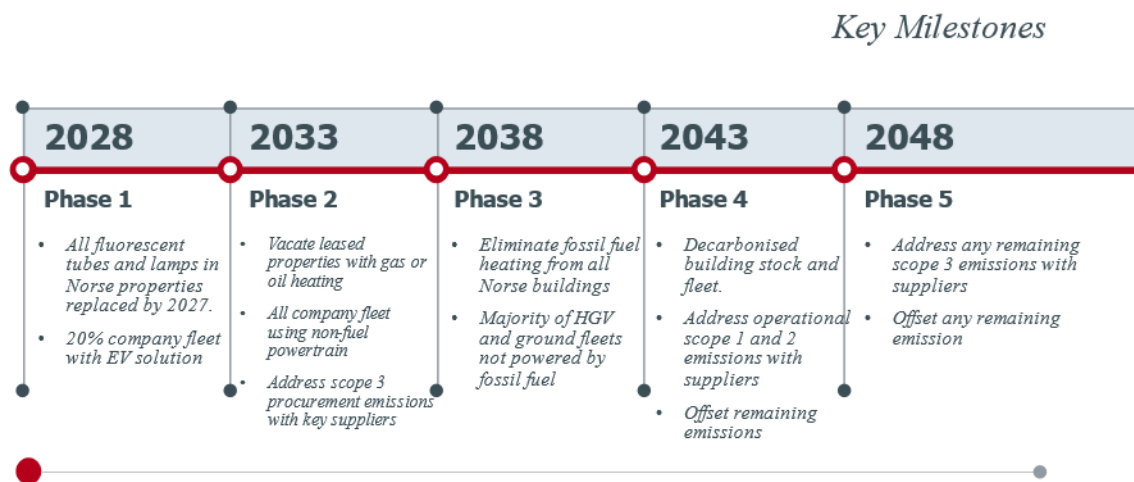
Key Milestones

2028

Phase 1

- All fluorescent tubes and lamps in Norse properties replaced by 2027.
- 20% company fleet with EV solution

2033

Phase 2

- Vacate leased properties with gas or oil heating
- All company fleet using non-fuel powertrain
- Address scope 3 procurement emissions with key suppliers

2038

Phase 3

- Eliminate fossil fuel heating from all Norse buildings
- Majority of HGV and ground fleets not powered by fossil fuel

2043

Phase 4

- Decarbonised building stock and fleet.
- Address operational scope 1 and 2 emissions with suppliers
- Offset remaining emissions

2048

Phase 5

- Address any remaining scope 3 emissions with suppliers
- Offset any remaining emission